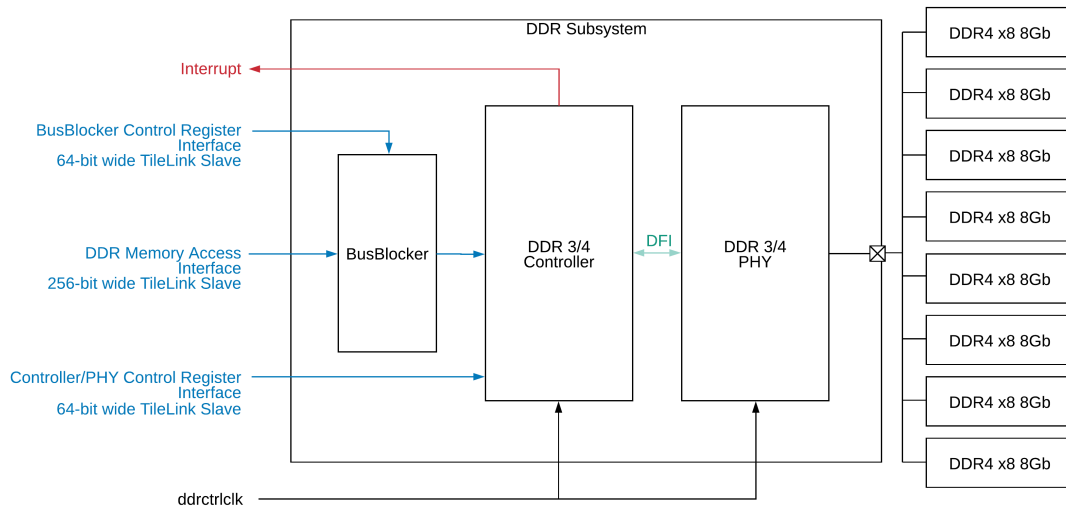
DDR Subsystem

Interrupt

BusBlocker Control Register Interface
64-bit wide TileLink Slave

DDR Memory Access Interface
256-bit wide TileLink Slave

Controller/PHY Control Register Interface
64-bit wide TileLink Slave

BusBlocker

DDR 3/4
Controller

DFI

DDR 3/4
PHY

DDR4 x8 8Gb
DDR4 x8 8Gb
DDR4 x8 8Gb
DDR4 x8 8Gb
DDR4 x8 8Gb
DDR4 x8 8Gb
DDR4 x8 8Gb
DDR4 x8 8Gb

ddrctrlclk